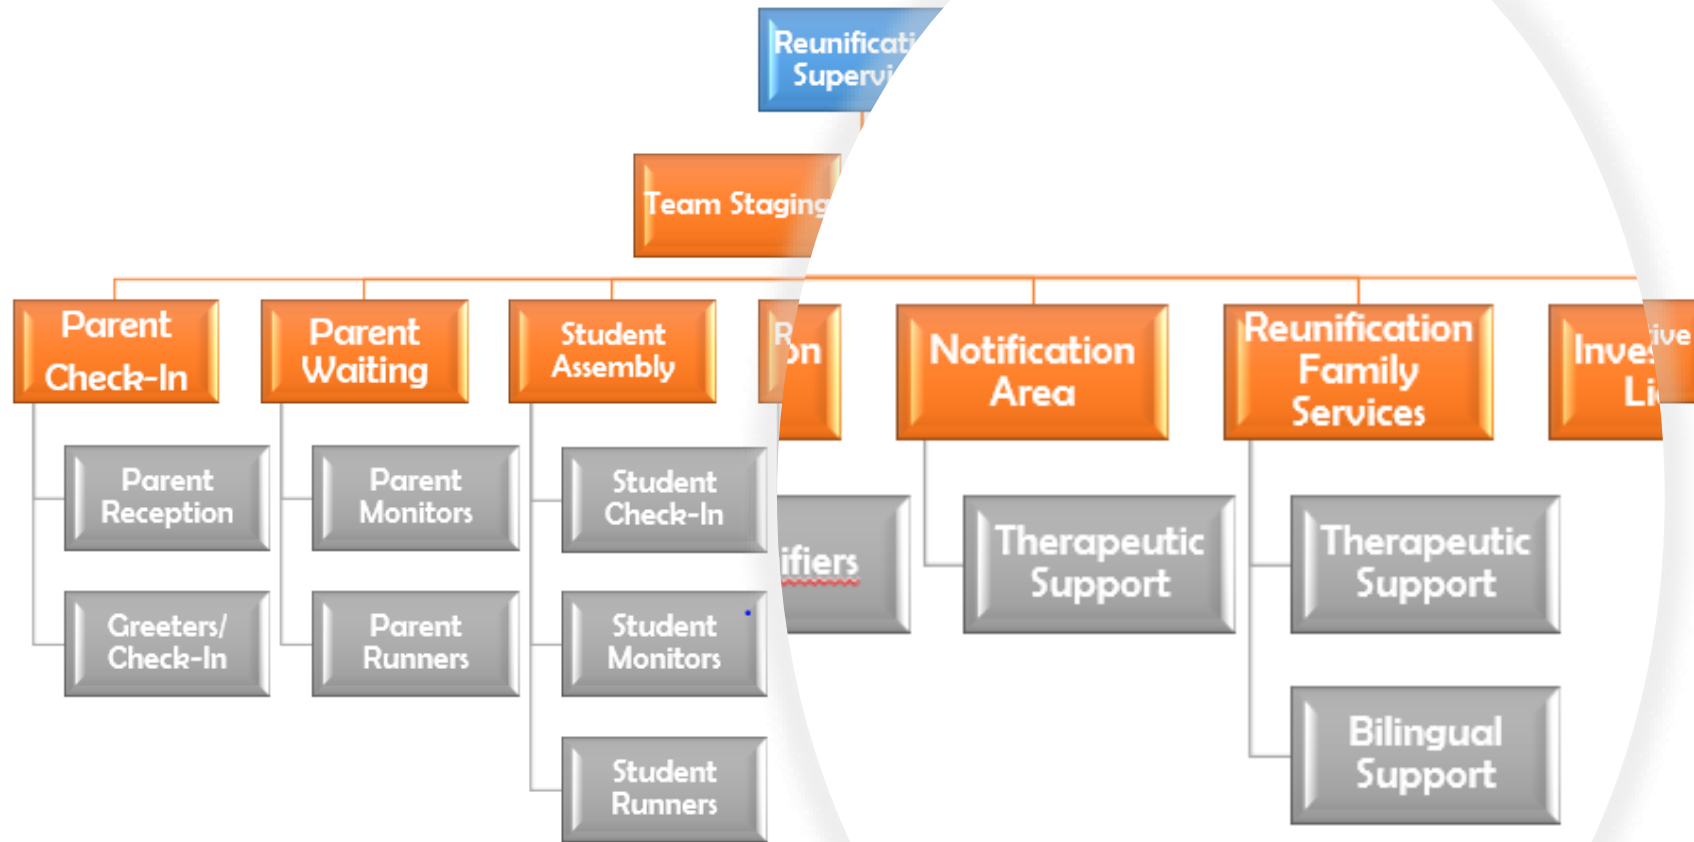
Reunificati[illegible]
Supervi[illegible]

Team Staging

Parent Check-In

Parent Reception

Greeters/ Check-In

Parent Waiting

Parent Monitors

Parent Runners

Student Assembly

Student Check-In

Student Monitors

Student Runners

R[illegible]on

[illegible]ifiers

Notification Area

Therapeutic Support

Reunification Family Services

Therapeutic Support

Bilingual Support

Inve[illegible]ive
Li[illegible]